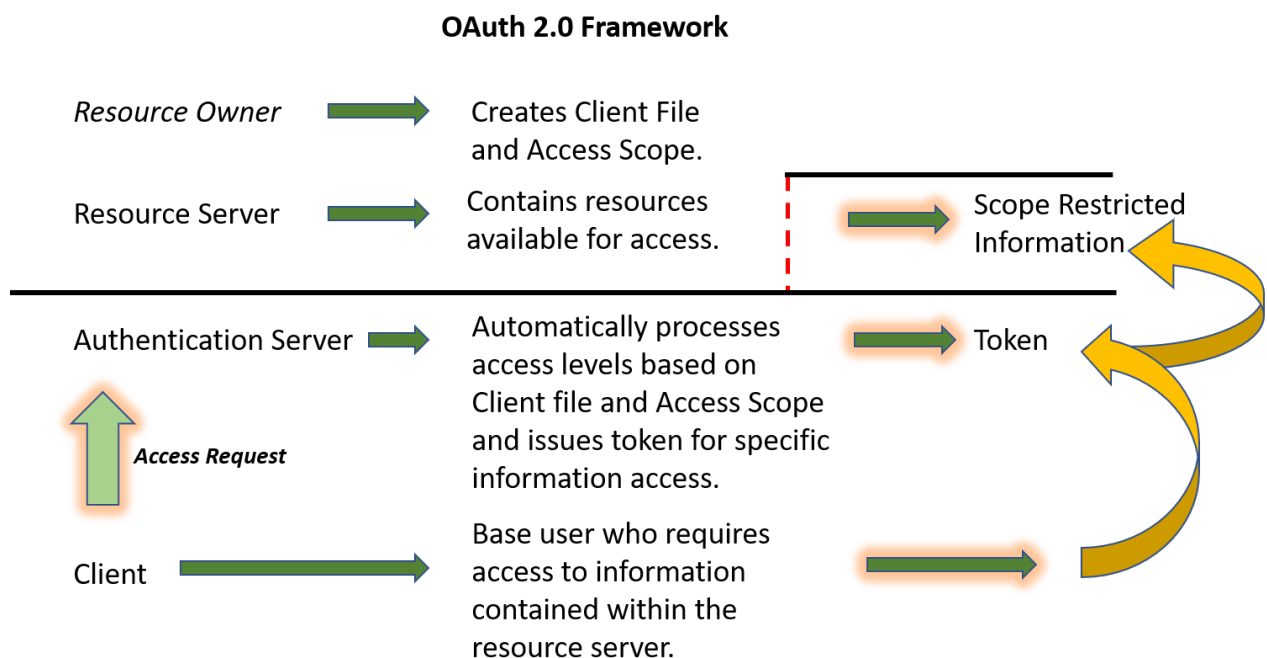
OAuth 2.0 Framework

*Resource Owner*

Creates Client File and Access Scope.

Resource Server

Contains resources available for access.

Scope Restricted Information

Authentication Server

Automatically processes access levels based on Client file and Access Scope and issues token for specific information access.

Token

Access Request

Client

Base user who requires access to information contained within the resource server.